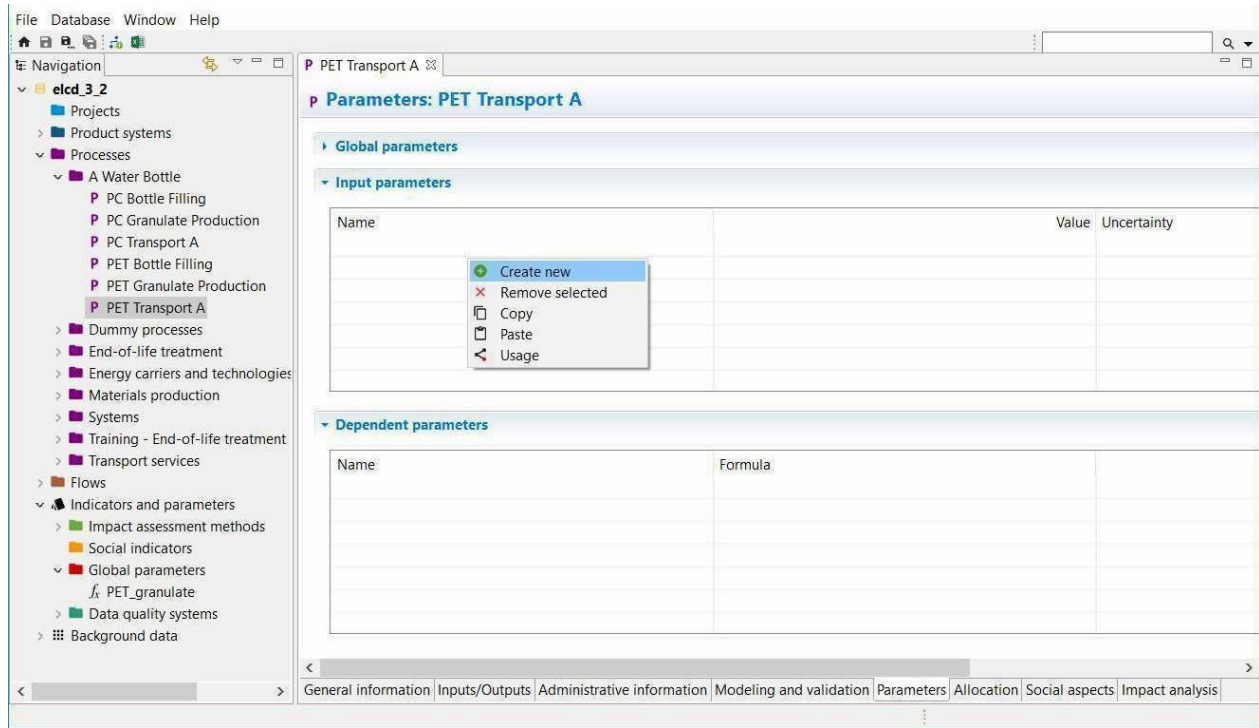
File Database Window Help

Navigation

elcd_3_2
Projects
Product systems
Processes
A Water Bottle
P PC Bottle Filling
P PC Granulate Production
P PC Transport A
P PET Bottle Filling
P PET Granulate Production
P PET Transport A
Dummy processes
End-of-life treatment
Energy carriers and technologies
Materials production
Systems
Training - End-of-life treatment
Transport services
Flows
Indicators and parameters
Impact assessment methods
Social indicators
Global parameters
$f_x$ PET_granulate
Data quality systems
Background data

P PET Transport A ☒

P Parameters: PET Transport A

Global parameters

Input parameters

| Name | Value | Uncertainty |
|---|---|---|

Create new
Remove selected
Copy
Paste
Usage

Dependent parameters

| Name | Formula |
|---|---|

General information | Inputs/Outputs | Administrative information | Modeling and validation | Parameters | Allocation | Social aspects | Impact analysis